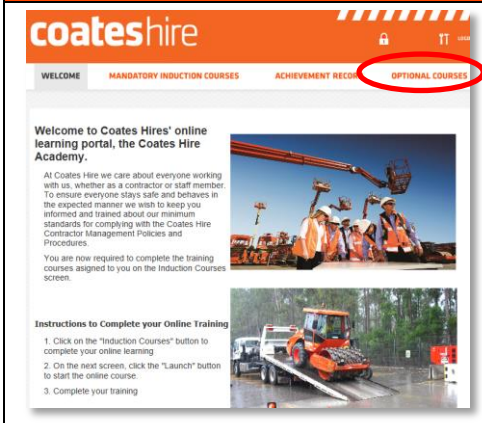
coateshire

LOGO

WELCOME

MANDATORY INDUCTION COURSES

ACHIEVEMENT RECO

OPTIONAL COURSES

Welcome to Coates Hires' online learning portal, the Coates Hire Academy.

At Coates Hire we care about everyone working with us, whether as a contractor or staff member. To ensure everyone stays safe and behaves in the expected manner we wish to keep you informed and trained about our minimum standards for complying with the Coates Hire Contractor Management Policies and Procedures.

You are now required to complete the training courses asigned to you on the Induction Courses screen.

Instructions to Complete your Online Training

1. Click on the "Induction Courses" button to complete your online learning

2. On the next screen, click the "Launch" button to start the online course.

3. Complete your training